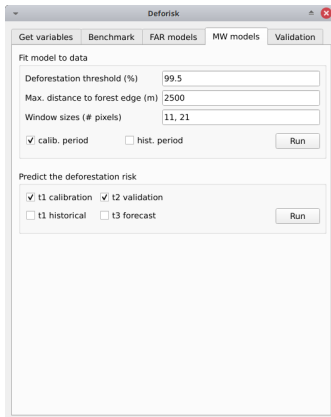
Deforisk

Get variables | Benchmark | FAR models | MW models | Validation

Fit model to data

Deforestation threshold (%) 99.5

Max. distance to forest edge (m) 2500

Window sizes (# pixels) 11, 21

✓ calib. period ☐ hist. period Run

Predict the deforestation risk

✓ t1 calibration ✓ t2 validation

☐ t1 historical ☐ t3 forecast Run